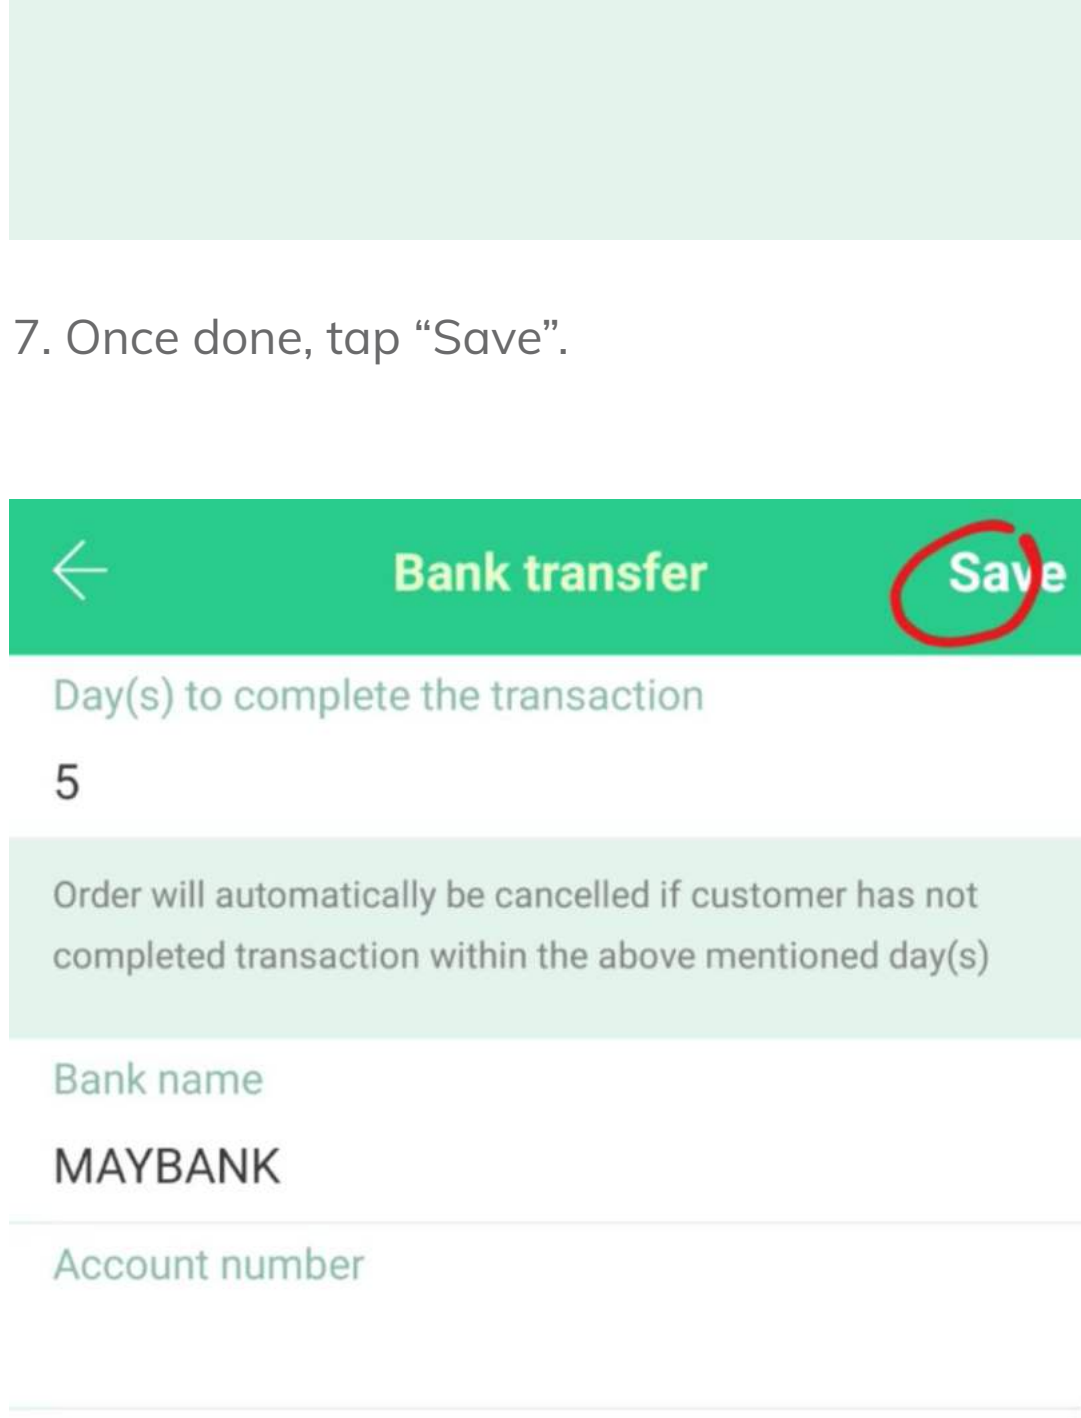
7. Once done, tap “Save”.

Bank transfer

Save

Day(s) to complete the transaction

5

Order will automatically be cancelled if customer has not completed transaction within the above mentioned day(s)

Bank name

MAYBANK

Account number